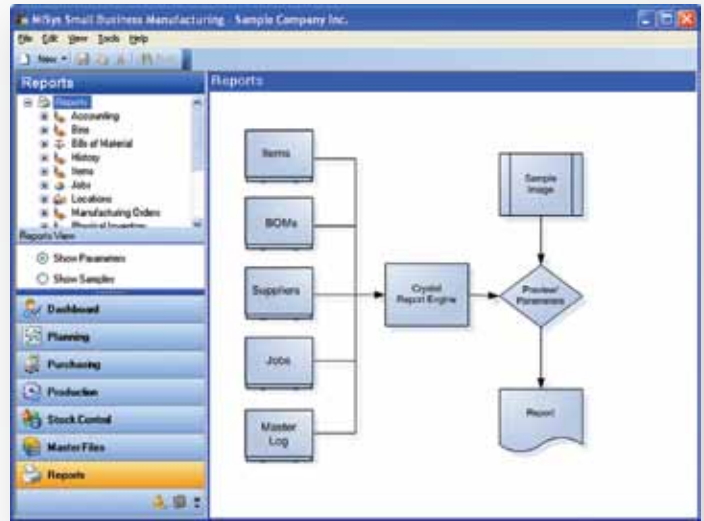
MISys Small Business Manufacturing - Sample Company Inc.

File Edit View Tools Help

New

Reports

Reports
Accounting
Bins
Bills of Material
History
Items
Jobs
Locations
Manufacturing Orders
Physical Inventory

Reports View
Show Parameters
Show Samples

Dashboard
Planning
Purchasing
Production
Stock Control
Master Files
Reports

Reports

Items
BOMs
Suppliers
Jobs
Master Log
Crystal Report Engine
Sample Image
Preview/ Parameters
Report